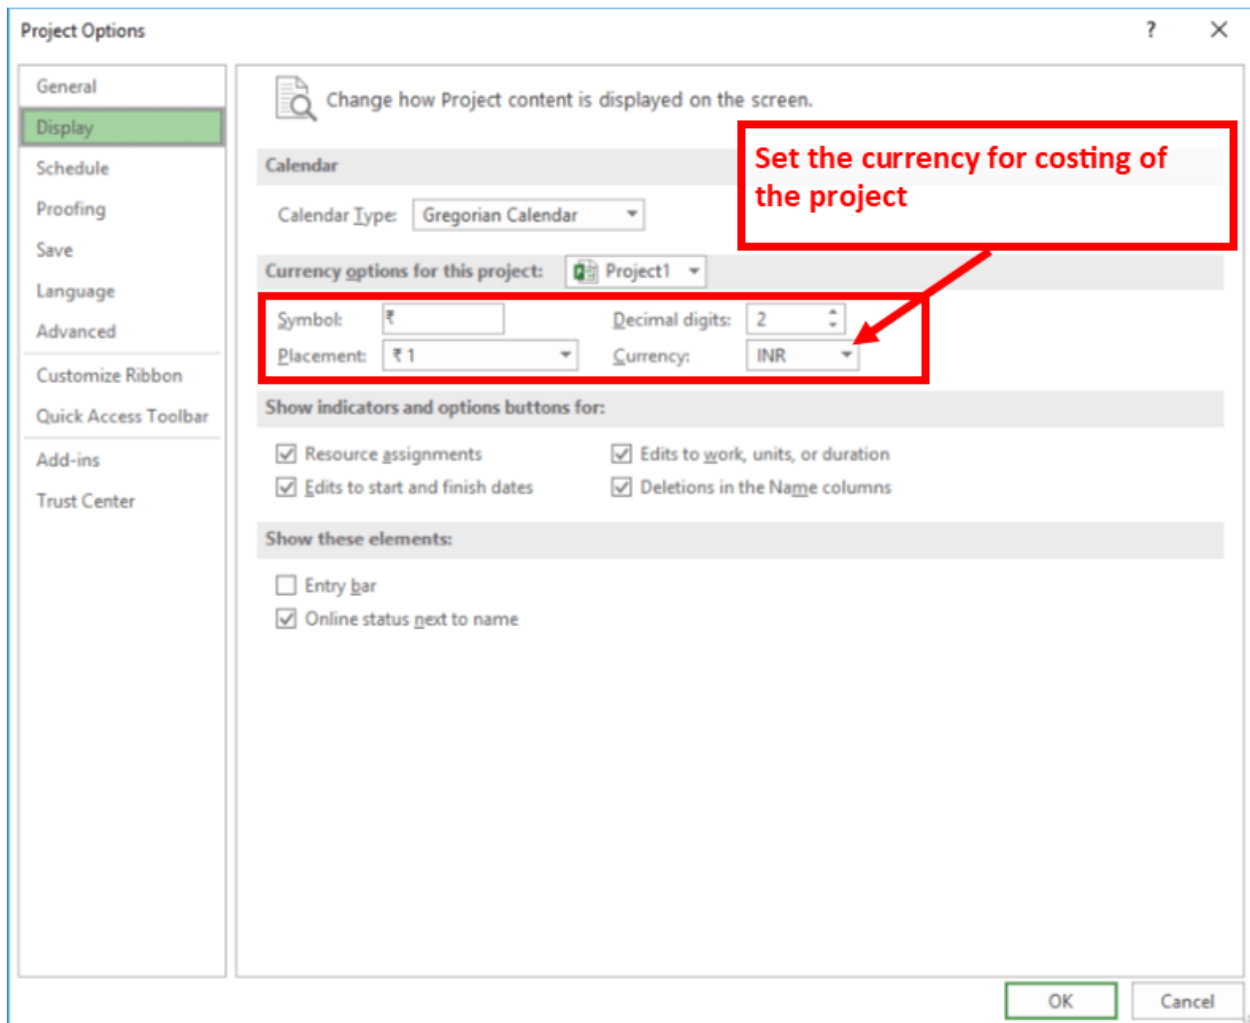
Project Options

?

General
Display
Schedule
Proofing
Save
Language
Advanced
Customize Ribbon
Quick Access Toolbar
Add-ins
Trust Center

Change how Project content is displayed on the screen.

Calendar

Calendar Type: Gregorian Calendar

Set the currency for costing of the project

Currency options for this project: Project1

Symbol: ₹
Decimal digits: 2
Placement: ₹ 1
Currency: INR

Show indicators and options buttons for:

Resource assignments
Edits to work, units, or duration
Edits to start and finish dates
Deletions in the Name columns

Show these elements:

Entry bar
Online status next to name

OK
Cancel